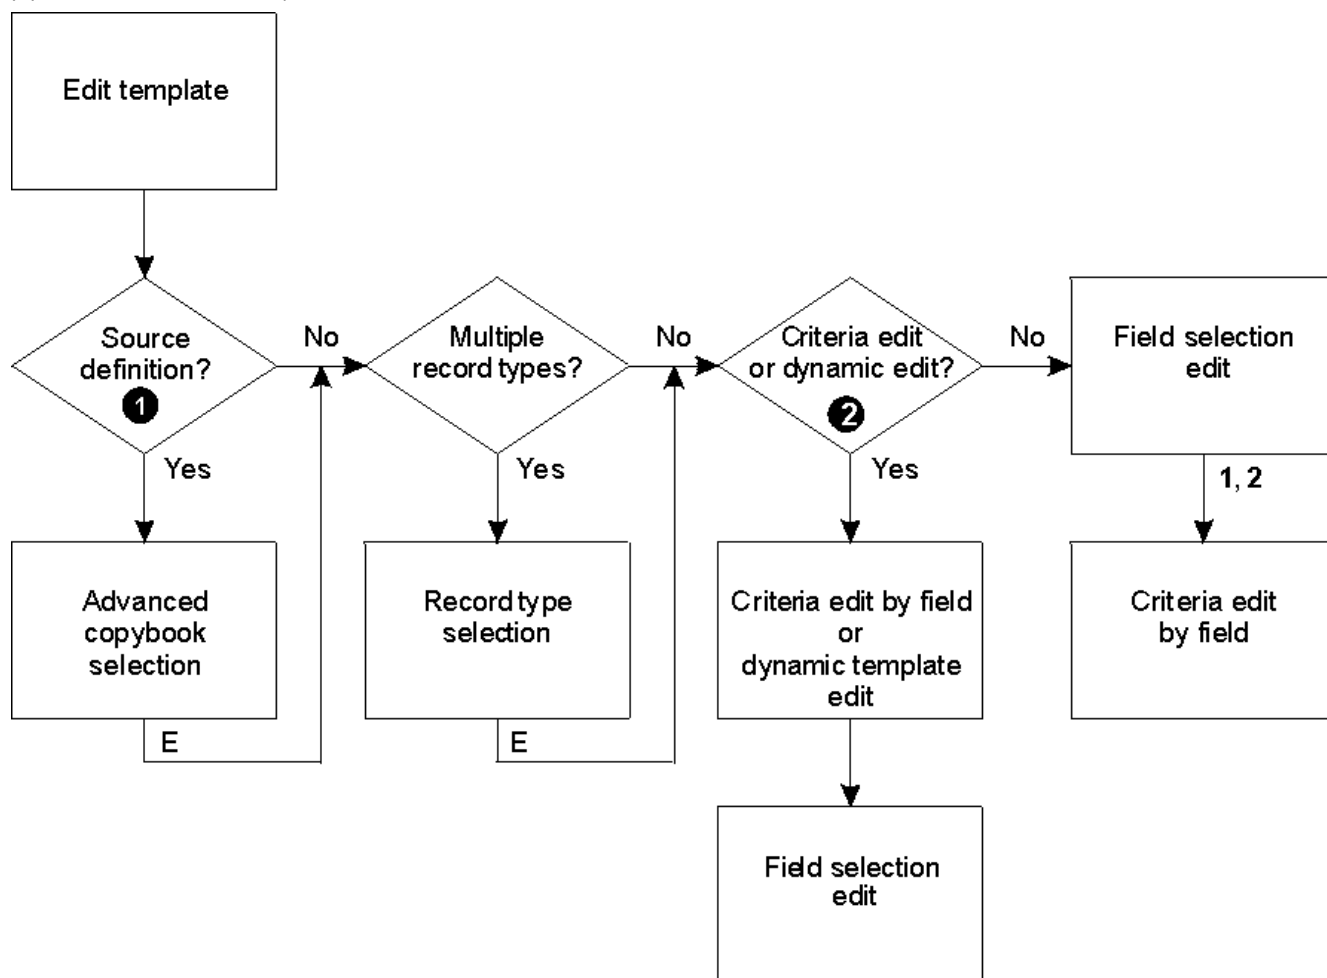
Edit template

Source definition?
1

Yes

Advanced copybook selection

E

No

Multiple record types?

Yes

Record type selection

E

No

Criteria edit or dynamic edit?
2

Yes

Criteria edit by field or dynamic template edit

Field selection edit

No

Field selection edit

1, 2

Criteria edit by field